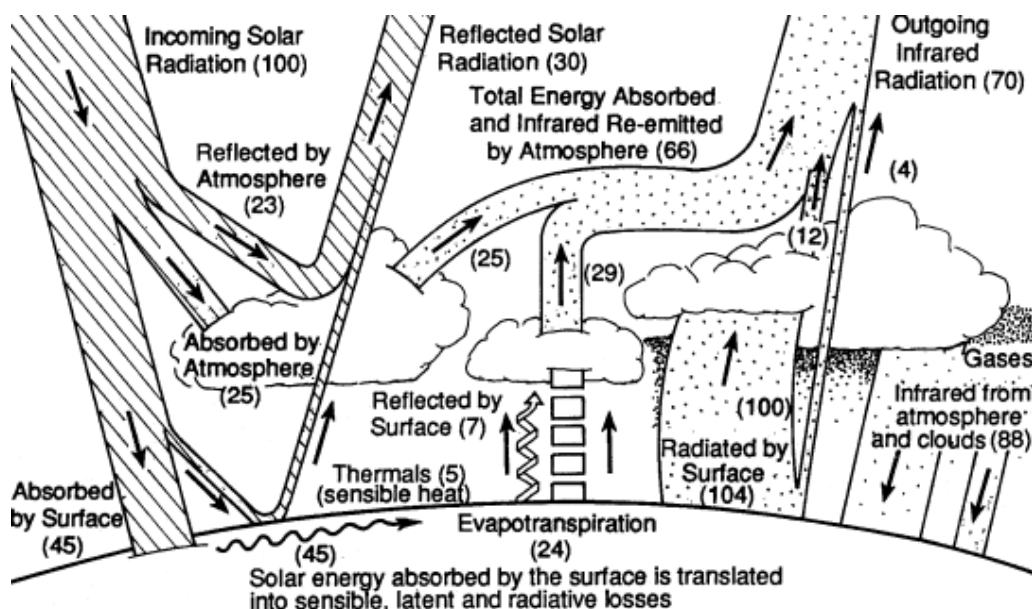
Incoming Solar Radiation (100)

Reflected Solar Radiation (30)

Outgoing Infrared Radiation (70)

Total Energy Absorbed and Infrared Re-emitted by Atmosphere (66)

Reflected by Atmosphere (23)

(4)

(12)

(25)

(29)

Absorbed by Atmosphere (25)

Gases

Reflected by Surface (7)

(100)

Infrared from atmosphere and clouds (88)

Radiated by Surface (104)

Thermals (5) (sensible heat)

Absorbed by Surface (45)

Evapotranspiration (24)

(45)

Solar energy absorbed by the surface is translated into sensible, latent and radiative losses